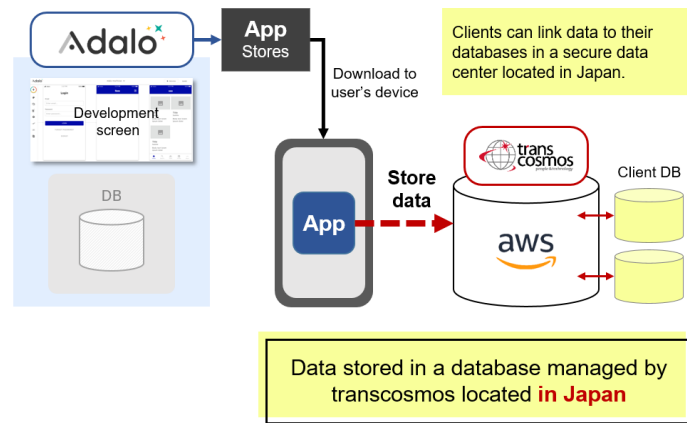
Adalo

App
Stores

Clients can link data to their databases in a secure data center located in Japan.

Download to user's device

Development screen

DB

trans cosmos

Client DB

Store data

App

aws

Data stored in a database managed by transcosmos located in Japan